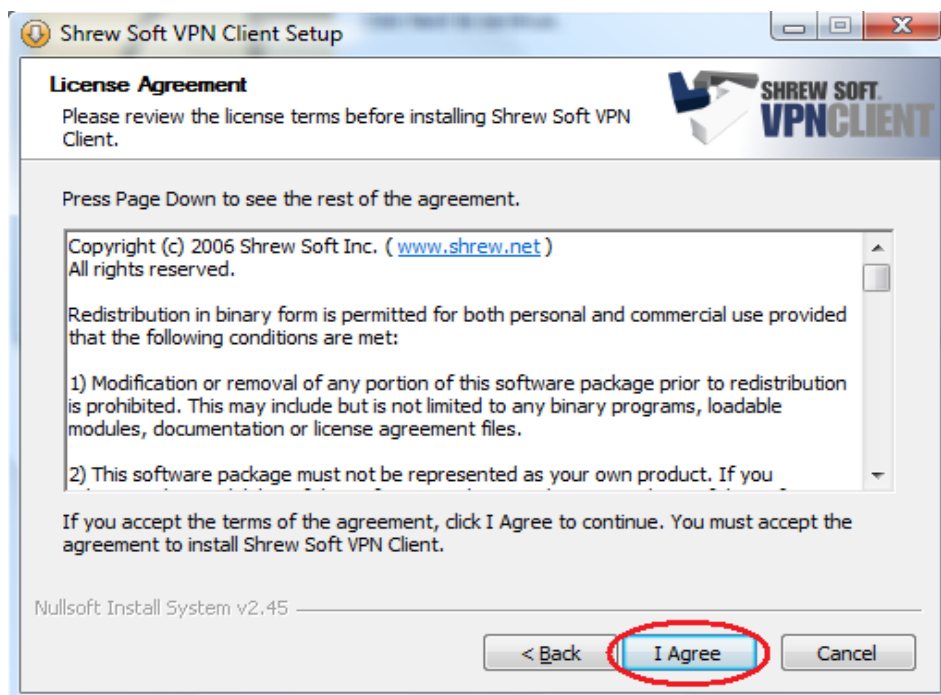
Shrew Soft VPN Client Setup

License Agreement
Please review the license terms before installing Shrew Soft VPN Client.

SHREW SOFT VPNCLIENT

Press Page Down to see the rest of the agreement.

Copyright (c) 2006 Shrew Soft Inc. ( www.shrew.net )
All rights reserved.

Redistribution in binary form is permitted for both personal and commercial use provided that the following conditions are met:

1) Modification or removal of any portion of this software package prior to redistribution is prohibited. This may include but is not limited to any binary programs, loadable modules, documentation or license agreement files.

2) This software package must not be represented as your own product. If you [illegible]

If you accept the terms of the agreement, click I Agree to continue. You must accept the agreement to install Shrew Soft VPN Client.

Nullsoft Install System v2.45

< Back
I Agree
Cancel